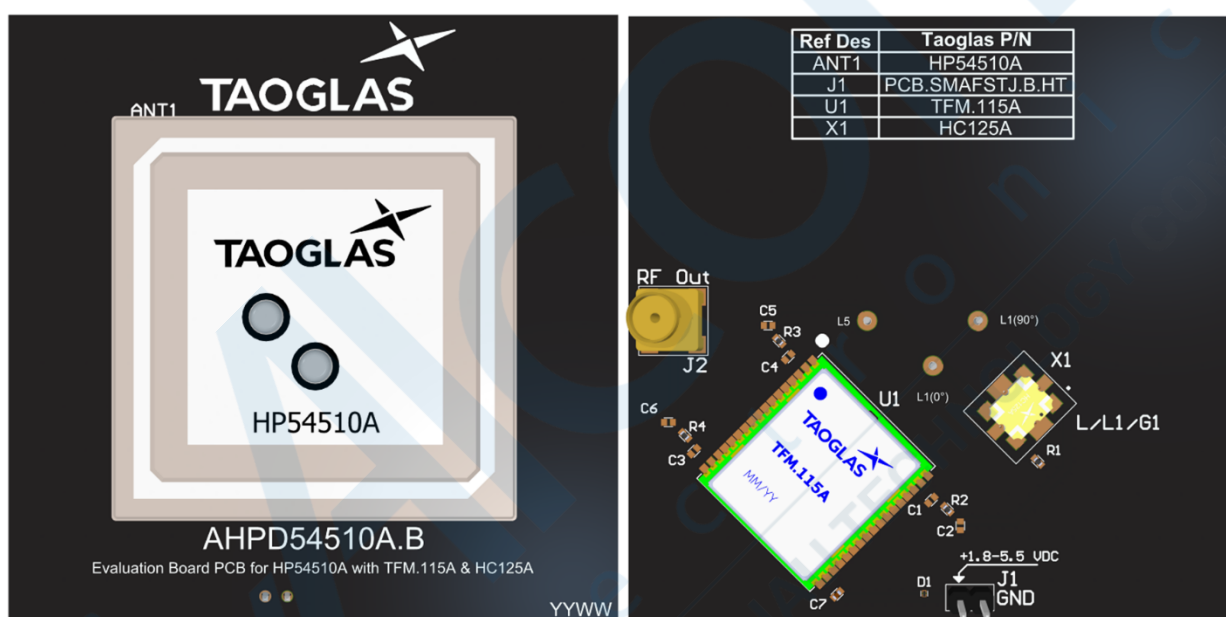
TAOGLAS

ANT1

TAOGLAS

HP54510A

AHPD54510A.B

Evaluation Board PCB for HP54510A with TFM.115A & HC125A

YYWW

| Ref Des | Taoglas P/N |
|---|---|
| ANT1 | HP54510A |
| J1 | PCB.SMAFSTJ.B.HT |
| U1 | TFM.115A |
| X1 | HC125A |

RF Out

J2

C5

R3

C4

L5

L1(90°)

L1(0°)

X1

U1

C6

R4

C3

TAOGLAS

TFM.115A

MM/YY

L/L1/G1

R1

R2

C1

C2

+1.8-5.5 VDC

D1

J1

GND

C7